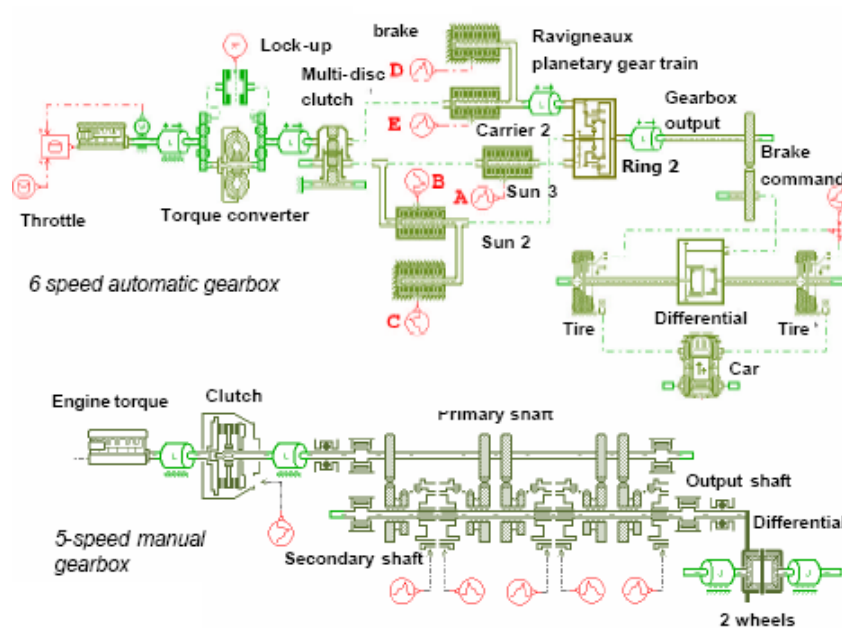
brake

Ravigneaux planetary gear train

Lock-up

Multi-disc clutch

D

E

Carrier 2

Gearbox output

Ring 2

Brake command

Throttle

Torque converter

B

A

Sun 3

Sun 2

C

6 speed automatic gearbox

Tire

Differential

Tire

Car

Engine torque

Clutch

Primary shaft

Output shaft

Differential

5-speed manual gearbox

Secondary shaft

2 wheels